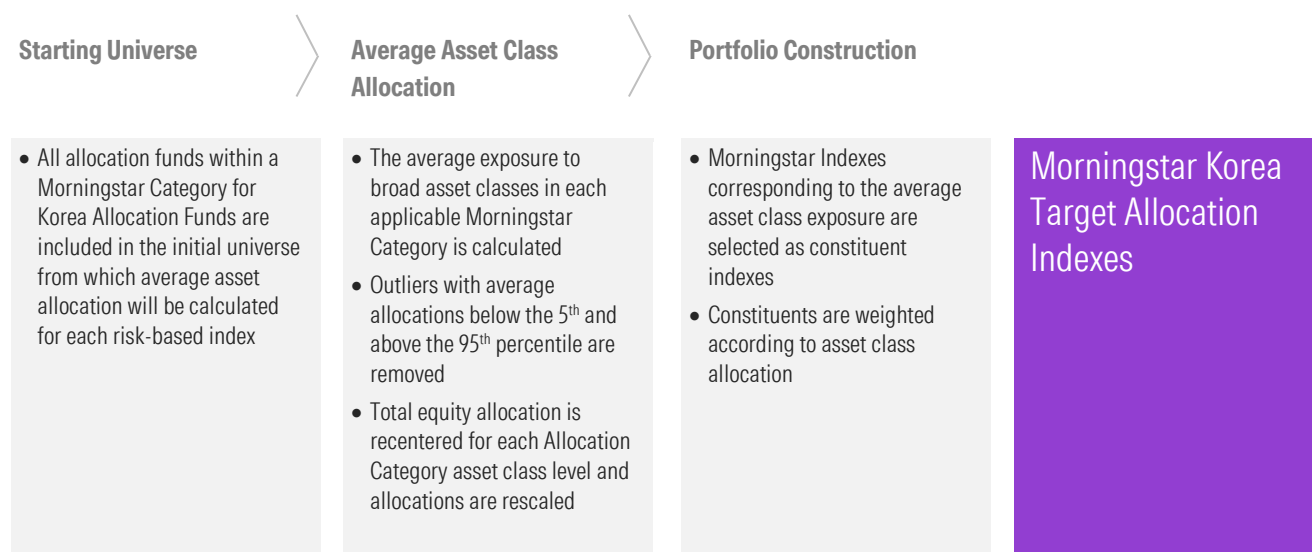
Starting Universe

Average Asset Class Allocation

Portfolio Construction

- All allocation funds within a Morningstar Category for Korea Allocation Funds are included in the initial universe from which average asset allocation will be calculated for each risk-based index

- The average exposure to broad asset classes in each applicable Morningstar Category is calculated
- Outliers with average allocations below the 5$^{th}$ and above the 95$^{th}$ percentile are removed
- Total equity allocation is recentered for each Allocation Category asset class level and allocations are rescaled

- Morningstar Indexes corresponding to the average asset class exposure are selected as constituent indexes
- Constituents are weighted according to asset class allocation

Morningstar Korea Target Allocation Indexes